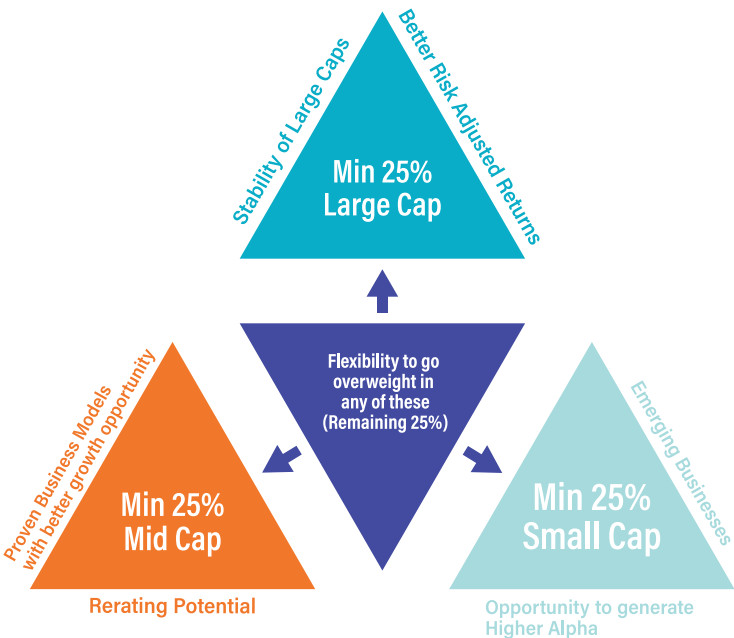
Stability of Large Caps

Better Risk Adjusted Returns

Min 25%
Large Cap

Flexibility to go overweight in any of these (Remaining 25%)

Proven Business Models with better growth opportunity

Min 25%
Mid Cap

Rerating Potential

Emerging Businesses

Min 25%
Small Cap

Opportunity to generate Higher Alpha